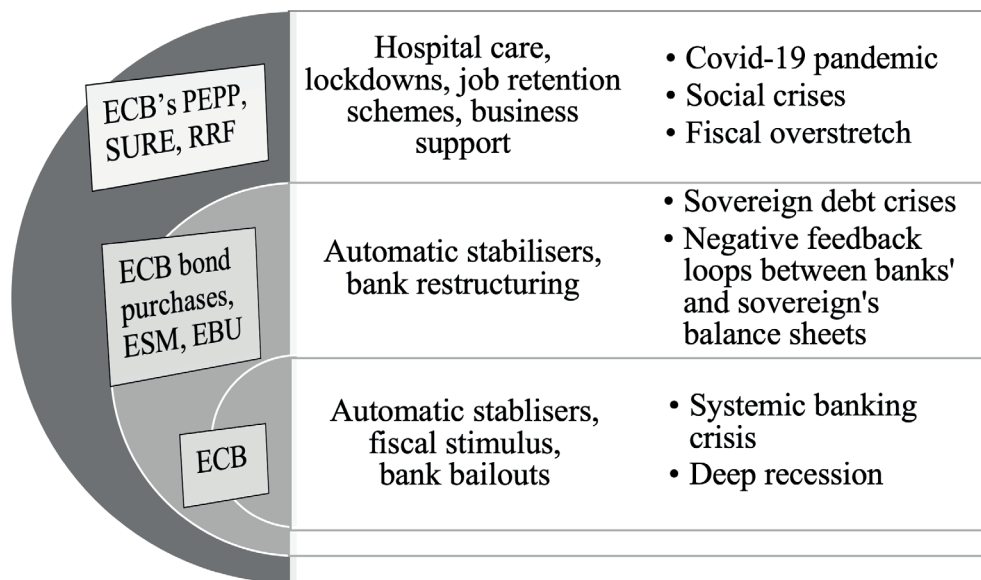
ECB's PEPP, SURE, RRF

Hospital care, lockdowns, job retention schemes, business support

• Covid-19 pandemic
• Social crises
• Fiscal overstretch

ECB bond purchases, ESM, EBU

Automatic stabilisers, bank restructuring

• Sovereign debt crises
• Negative feedback loops between banks' and sovereign's balance sheets

ECB

Automatic stablisers, fiscal stimulus, bank bailouts

• Systemic banking crisis
• Deep recession